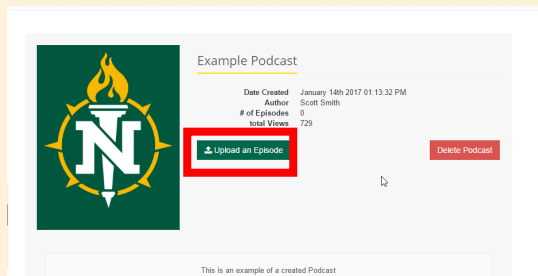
Example Podcast

| Date Created | January 14th 2017 01:13:32 PM |
|---|---|
| Author | Scott Smith |
| # of Episodes | 0 |
| total Views | 729 |

Upload an Episode

Delete Podcast

This is an example of a created Podcast